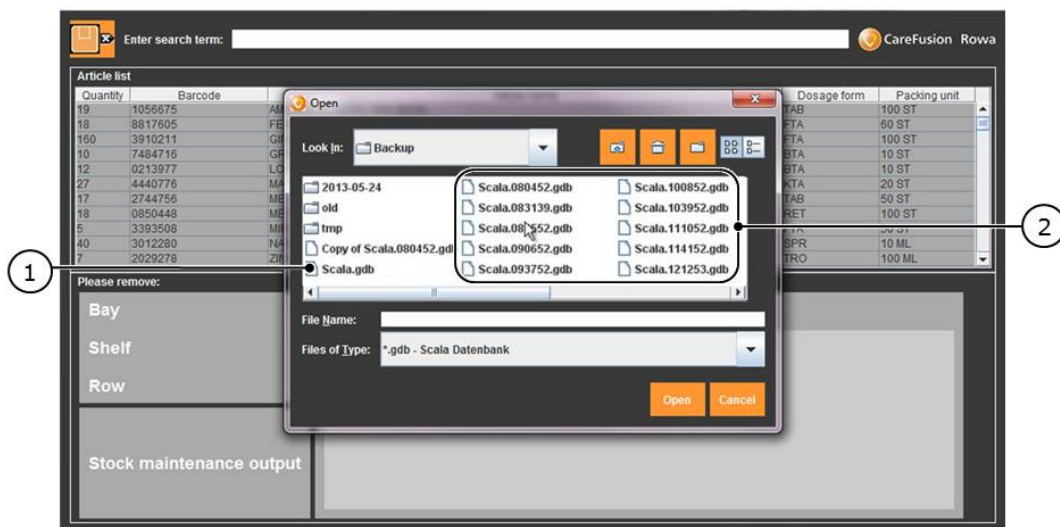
Enter search term:

CareFusion Rowa

Article list

| Quantity | Barcode | | Dosage form | Packing unit |
|---|---|---|---|---|
| 19 | 1056675 | AM | TAB | 100 ST |
| 18 | 8817605 | FE | FTA | 60 ST |
| 160 | 3910211 | GI | FTA | 100 ST |
| 10 | 7484716 | GR | BTA | 10 ST |
| 12 | 0213977 | LO | BTA | 10 ST |
| 27 | 4440776 | MA | KTA | 20 ST |
| 17 | 2744756 | ME | TAB | 50 ST |
| 18 | 0850448 | ME | RET | 100 ST |
| 5 | 3393508 | MI | | |
| 40 | 3012280 | NA | SPR | 10 ML |
| 7 | 2029278 | ZIN | TRO | 100 ML |

Open

Look In: Backup

2013-05-24
old
tmp
Copy of Scala.080452.gdb
Scala.gdb
Scala.080452.gdb
Scala.083139.gdb
Scala.08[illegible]552.gdb
Scala.090652.gdb
Scala.093752.gdb
Scala.100852.gdb
Scala.103952.gdb
Scala.111052.gdb
Scala.114152.gdb
Scala.121253.gdb

File Name:

Files of Type: *.gdb - Scala Datenbank

Open
Cancel

Please remove:

Bay

Shelf

Row

Stock maintenance output

1

2